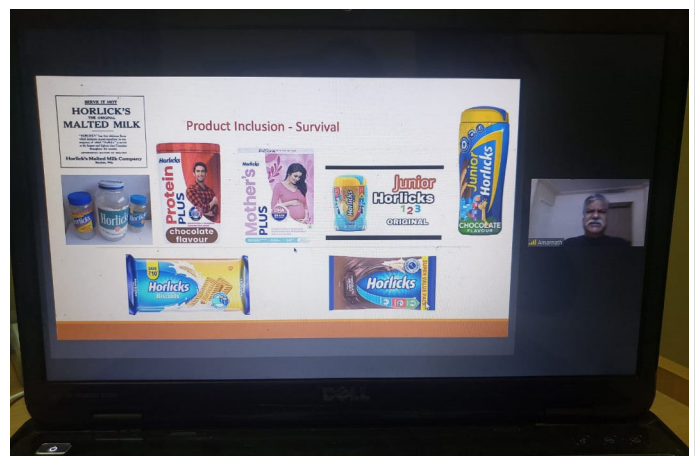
SERVE IT HOT

HORLICK'S

THE ORIGINAL

MALTED MILK

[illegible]

Horlick's Malted Milk Company

Product Inclusion - Survival

Horlicks

Protein PLUS

chocolate flavour

Horlicks

Mother's PLUS

Junior Horlicks 1 2 3 ORIGINAL

Junior Horlicks

CHOCOLATE FLAVOUR

Horlicks Biscuits

Horlicks

Amarnath

DELL